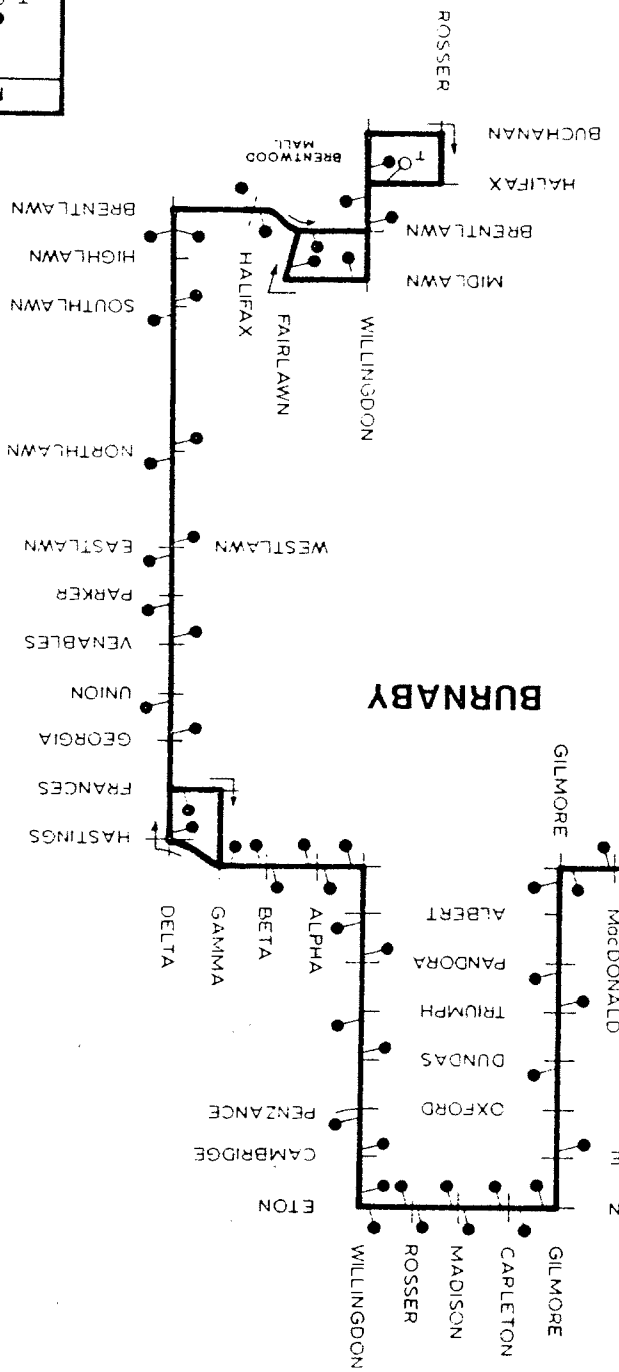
ROSSER
BUCHANAN
HALIFAX
BRENTWOOD MALL
BRENTLAWN
MIDLAWN
BRENTLAWN
HIGHLAWN
HALIFAX
FAIRLAWN
WILLINGDON
SOUTHLAWN
NORTHLAWN
EASTLAWN
WESTLAWN
PARKER
VENABLES
UNION
BURNABY
GEORGIA
FRANCES
GILMORE
HASTINGS
DELTA
GAMMA
BETA
ALPHA
ALBERT
MacDONALD
PANDORA
TRIUMPH
DUNDAS
OXFORD
PENZANCE
CAMBRIDGE
ETON
WILLINGDON
ROSSER
MADISON
CARLETON
GILMORE